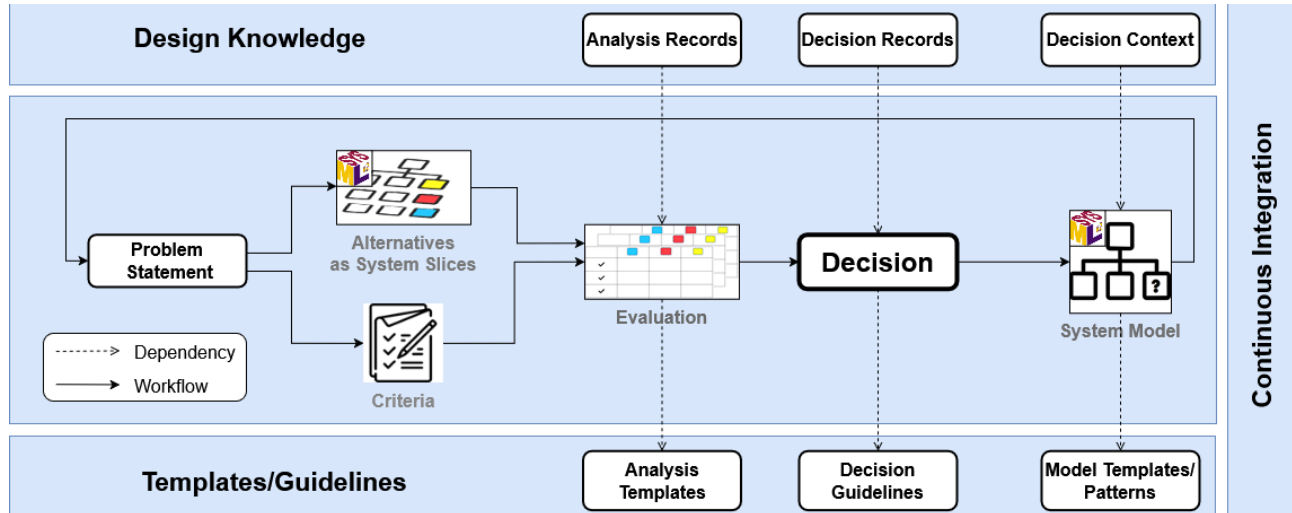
Design Knowledge

Analysis Records

Decision Records

Decision Context

Problem Statement

Alternatives as System Slices

Criteria

Evaluation

Decision

System Model

Dependency

Workflow

Continuous Integration

Templates/Guidelines

Analysis Templates

Decision Guidelines

Model Templates/ Patterns